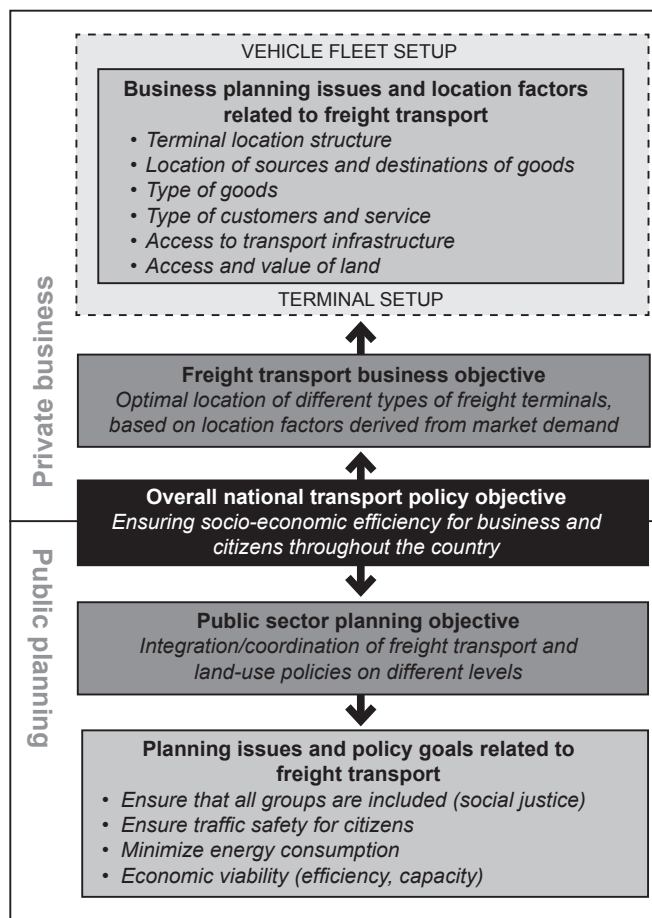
Private business

VEHICLE FLEET SETUP

Business planning issues and location factors related to freight transport

• Terminal location structure
• Location of sources and destinations of goods
• Type of goods
• Type of customers and service
• Access to transport infrastructure
• Access and value of land

TERMINAL SETUP

Freight transport business objective
Optimal location of different types of freight terminals, based on location factors derived from market demand

Overall national transport policy objective
Ensuring socio-economic efficiency for business and citizens throughout the country

Public planning

Public sector planning objective
Integration/coordination of freight transport and land-use policies on different levels

Planning issues and policy goals related to freight transport

• Ensure that all groups are included (social justice)
• Ensure traffic safety for citizens
• Minimize energy consumption
• Economic viability (efficiency, capacity)